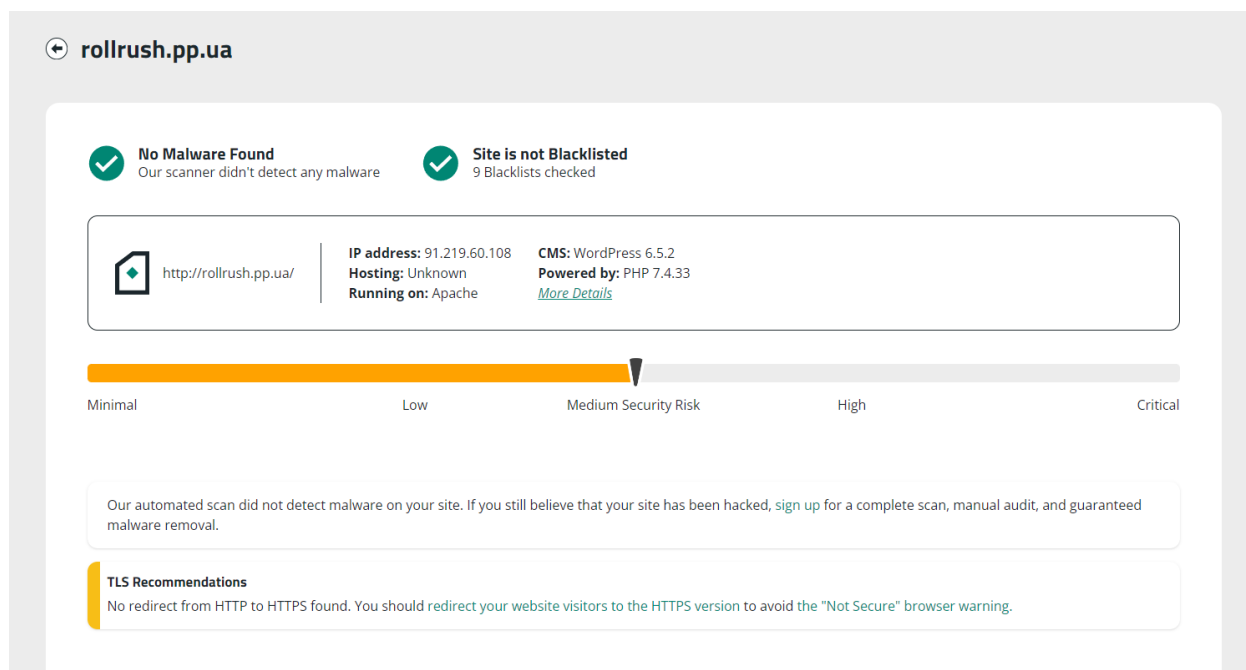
rollrush.pp.ua

No Malware Found
Our scanner didn't detect any malware

Site is not Blacklisted
9 Blacklists checked

http://rollrush.pp.ua/

IP address: 91.219.60.108
Hosting: Unknown
Running on: Apache

CMS: WordPress 6.5.2
Powered by: PHP 7.4.33
More Details

Minimal
Low
Medium Security Risk
High
Critical

Our automated scan did not detect malware on your site. If you still believe that your site has been hacked, sign up for a complete scan, manual audit, and guaranteed malware removal.

TLS Recommendations
No redirect from HTTP to HTTPS found. You should redirect your website visitors to the HTTPS version to avoid the "Not Secure" browser warning.